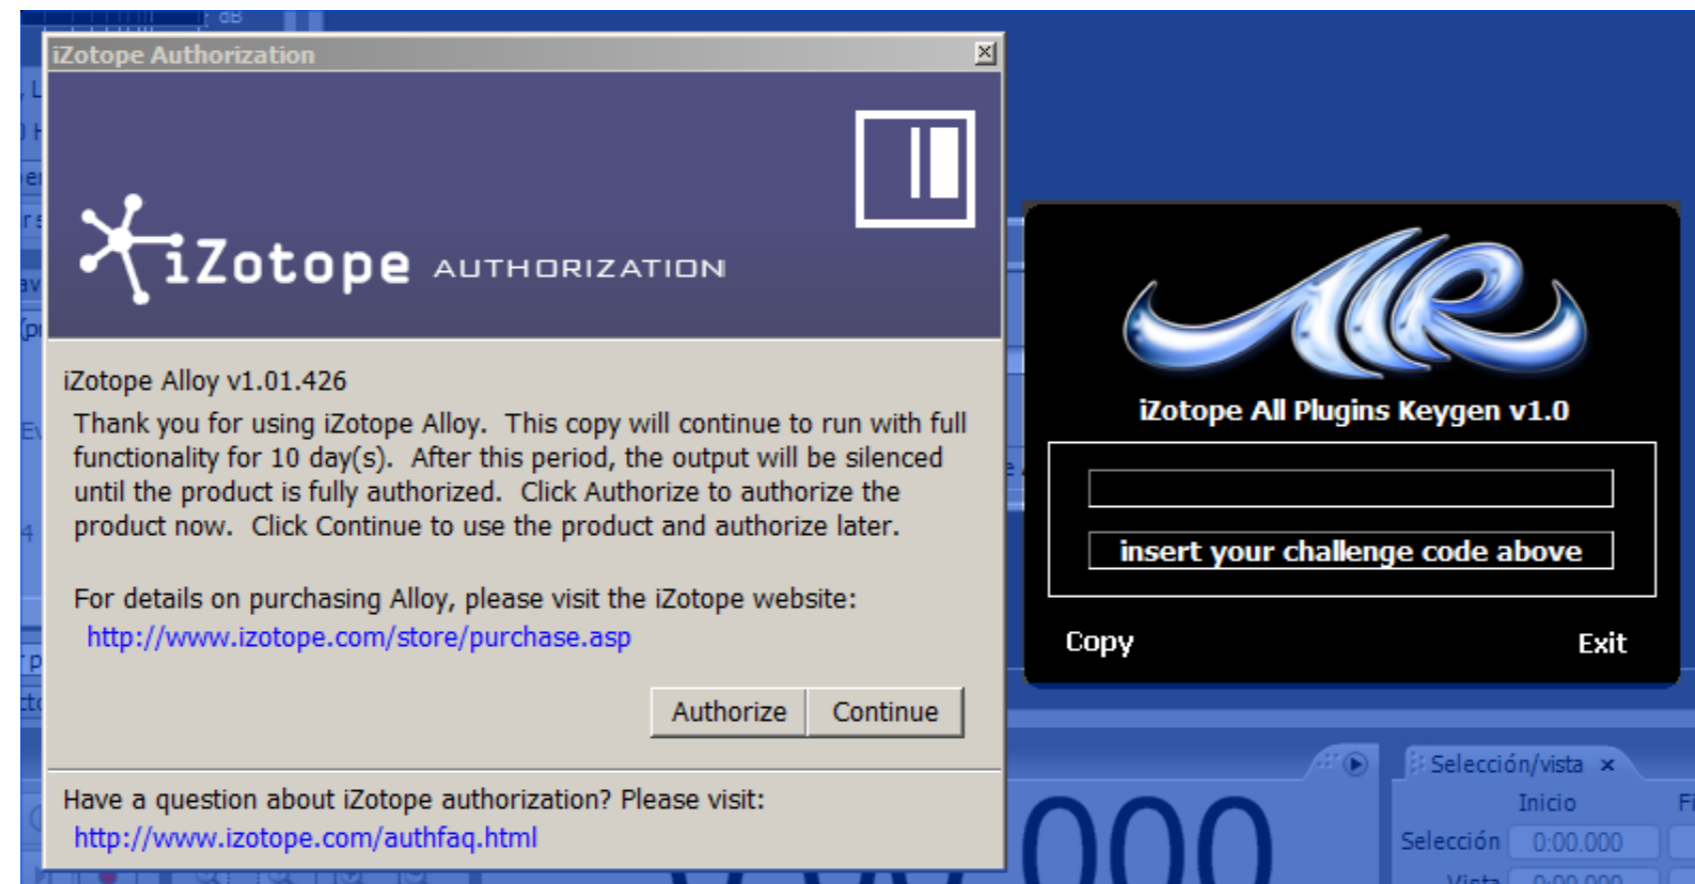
iZotope Authorization

iZotope AUTHORIZATION

iZotope Alloy v1.01.426

Thank you for using iZotope Alloy. This copy will continue to run with full functionality for 10 day(s). After this period, the output will be silenced until the product is fully authorized. Click Authorize to authorize the product now. Click Continue to use the product and authorize later.

For details on purchasing Alloy, please visit the iZotope website:
http://www.izotope.com/store/purchase.asp

Authorize | Continue

Have a question about iZotope authorization? Please visit:
http://www.izotope.com/authfaq.html

iZotope All Plugins Keygen v1.0

insert your challenge code above

Copy

Exit

Selección/vista

Inicio

Selección 0:00.000

Vista